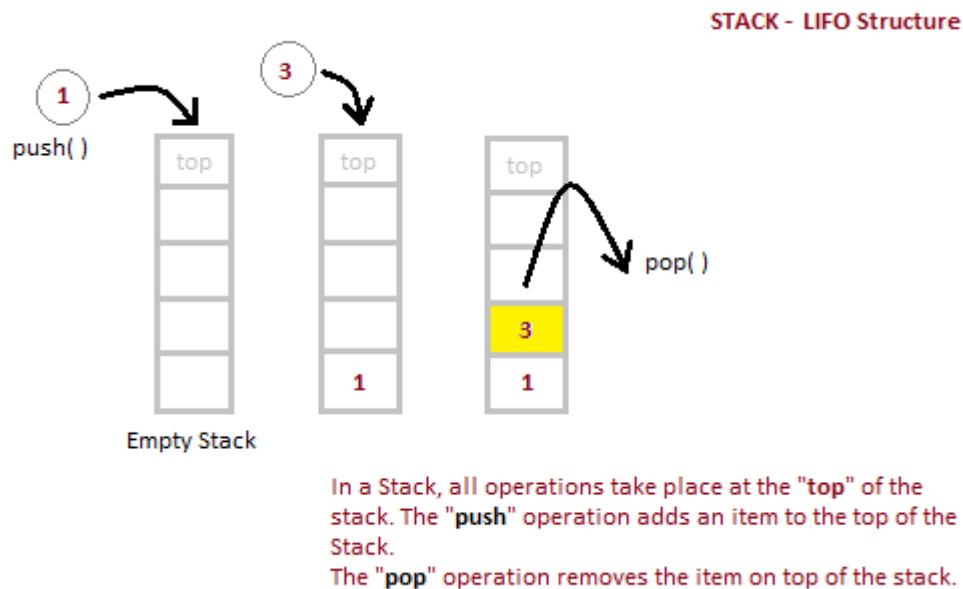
STACK - LIFO Structure

1

push( )

top

Empty Stack

3

top

1

top

3

1

pop( )

In a Stack, all operations take place at the "**top**" of the stack. The "**push**" operation adds an item to the top of the Stack.
The "**pop**" operation removes the item on top of the stack.